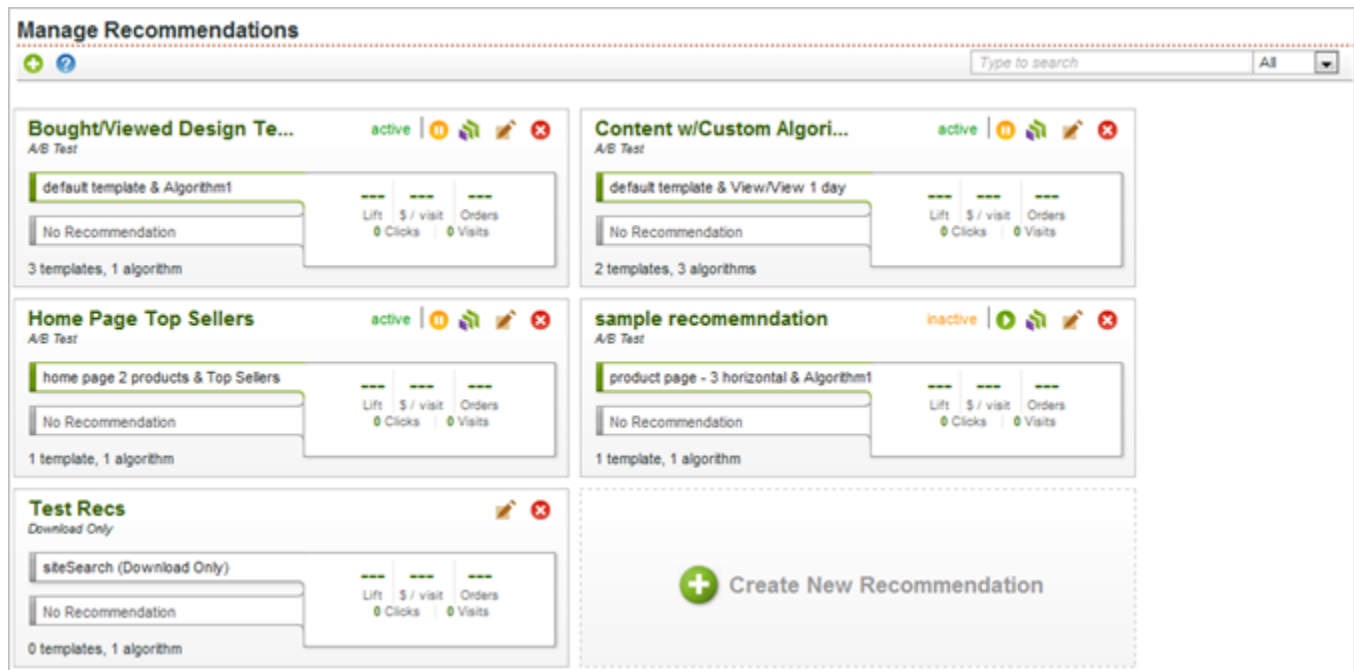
Manage Recommendations

Type to search
All

Bought/Viewed Design Te...
A/B Test
active
default template & Algorithm1
No Recommendation
--- --- ---
Lift $ / visit Orders
0 Clicks 0 Visits
3 templates, 1 algorithm

Content w/Custom Algori...
A/B Test
active
default template & View/View 1 day
No Recommendation
--- --- ---
Lift $ / visit Orders
0 Clicks 0 Visits
2 templates, 3 algorithms

Home Page Top Sellers
A/B Test
active
home page 2 products & Top Sellers
No Recommendation
--- --- ---
Lift $ / visit Orders
0 Clicks 0 Visits
1 template, 1 algorithm

sample recomemndation
A/B Test
inactive
product page - 3 horizontal & Algorithm1
No Recommendation
--- --- ---
Lift $ / visit Orders
0 Clicks 0 Visits
1 template, 1 algorithm

Test Recs
Download Only
siteSearch (Download Only)
No Recommendation
--- --- ---
Lift $ / visit Orders
0 Clicks 0 Visits
0 templates, 1 algorithm

Create New Recommendation